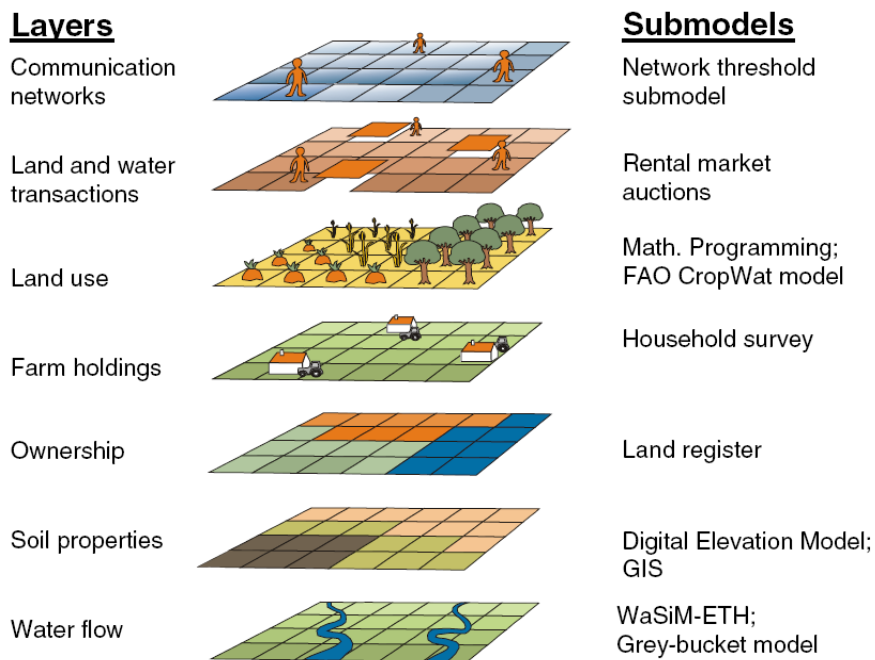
Layers

Communication networks

Land and water transactions

Land use

Farm holdings

Ownership

Soil properties

Water flow

Submodels

Network threshold submodel

Rental market auctions

Math. Programming; FAO CropWat model

Household survey

Land register

Digital Elevation Model; GIS

WaSiM-ETH; Grey-bucket model